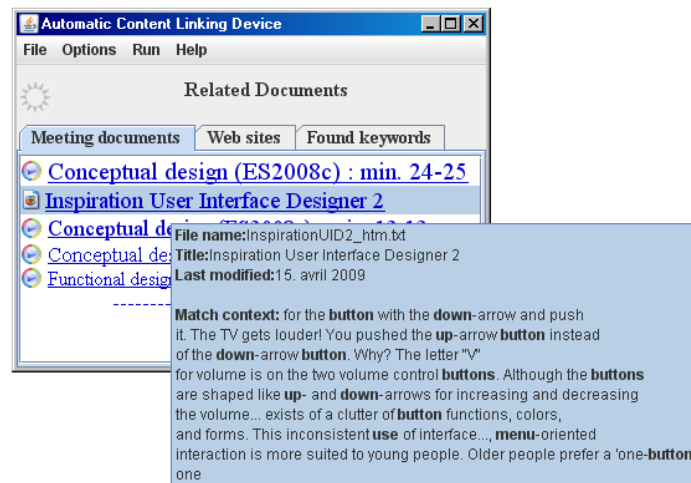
Automatic Content Linking Device

File Options Run Help

Related Documents

Meeting documents | Web sites | Found keywords

Conceptual design (ES2008c) : min. 24-25
Inspiration User Interface Designer 2
Conceptual de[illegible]
Conceptual des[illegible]
Functional desig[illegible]

File name:InspirationUID2_htm.txt
Title:Inspiration User Interface Designer 2
Last modified:15. avril 2009

Match context: for the button with the down-arrow and push it. The TV gets louder! You pushed the up-arrow button instead of the down-arrow button. Why? The letter "V" for volume is on the two volume control buttons. Although the buttons are shaped like up- and down-arrows for increasing and decreasing the volume... exists of a clutter of button functions, colors, and forms. This inconsistent use of interface..., menu-oriented interaction is more suited to young people. Older people prefer a 'one-button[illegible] one